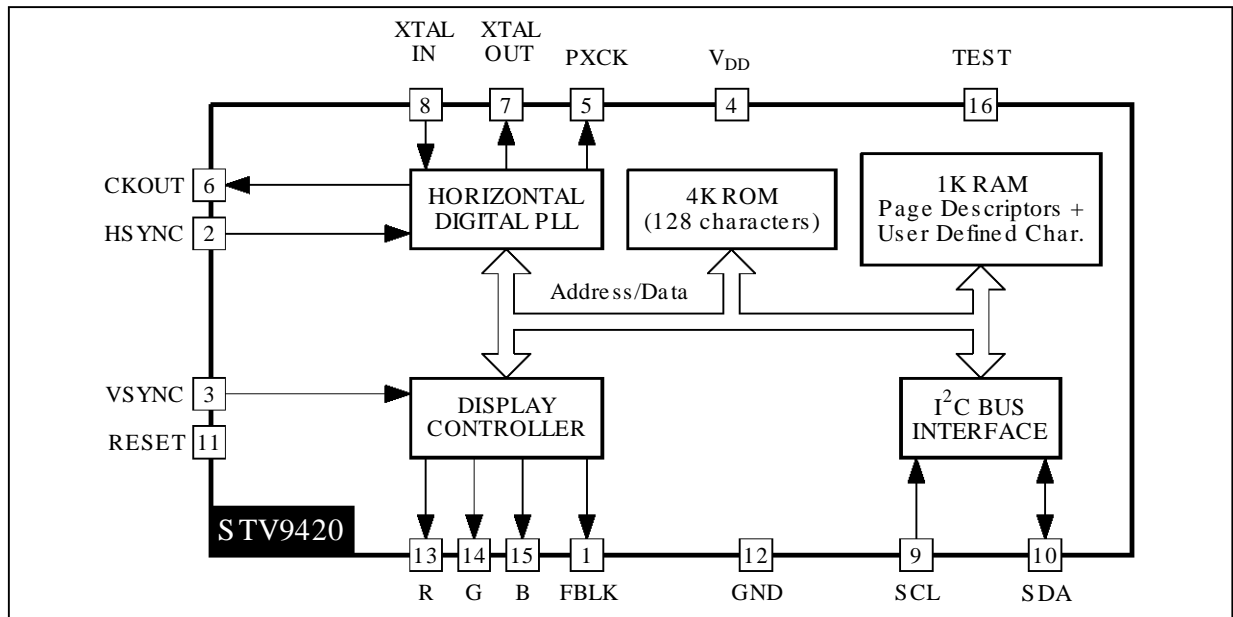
XTAL IN
XTAL OUT
PXCK
$V_{DD}$
TEST
8
7
5
4
16
CKOUT 6
HSYNC 2
HORIZONTAL DIGITAL PLL
4K ROM (128 characters)
1K RAM Page Descriptors + User Defined Char.
Address/Data
VSYNC 3
RESET 11
DISPLAY CONTROLLER
$I^2C$ BUS INTERFACE
STV9420
13
14
15
1
12
9
10
R
G
B
FBLK
GND
SCL
SDA